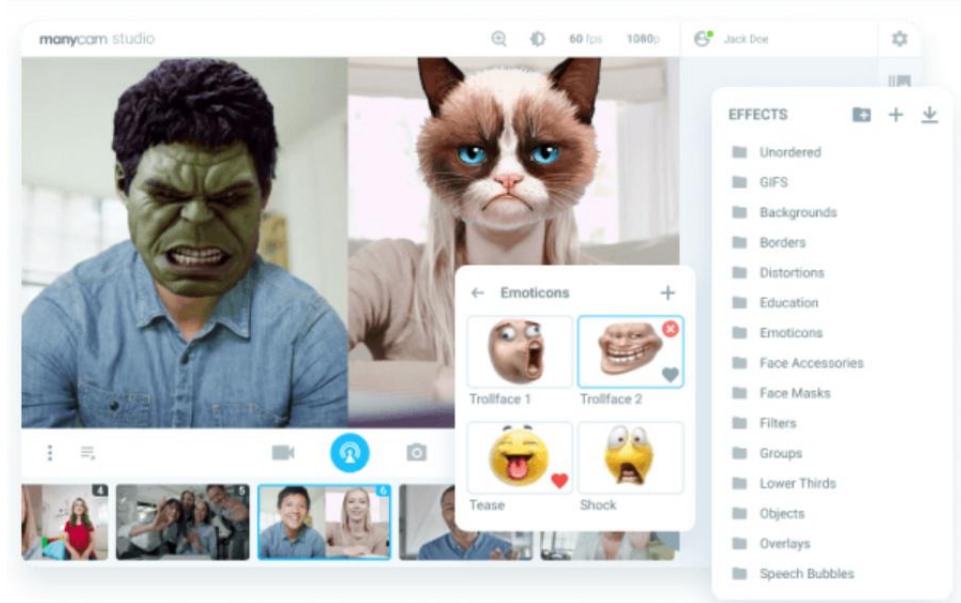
manycam studio

60 fps 1080p

Jack Doe

EFFECTS

Unordered
GIFS
Backgrounds
Borders
Distortions
Education
Emoticons
Face Accessories
Face Masks
Filters
Groups
Lower Thirds
Objects
Overlays
Speech Bubbles

Emoticons

Trollface 1
Trollface 2
Tease
Shock

4
5
6